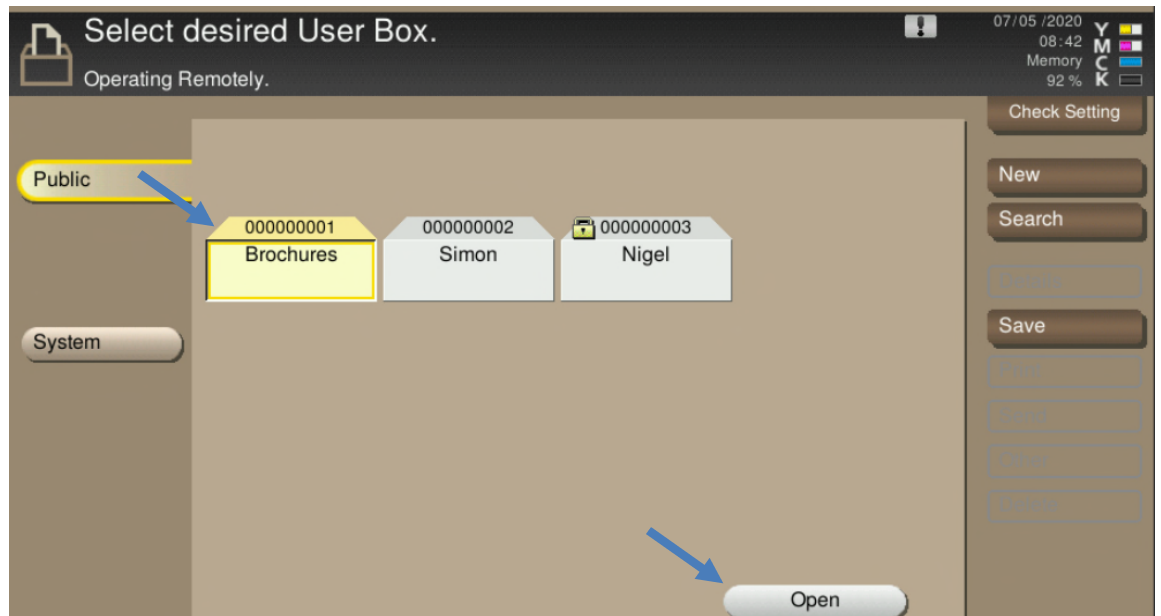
Select desired User Box.

Operating Remotely.

07/05 /2020
08:42
Memory
92 %

Y
M
C
K

Check Setting

Public

System

000000001
Brochures

000000002
Simon

000000003
Nigel

New

Search

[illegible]

Save

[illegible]

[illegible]

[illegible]

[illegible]

Open